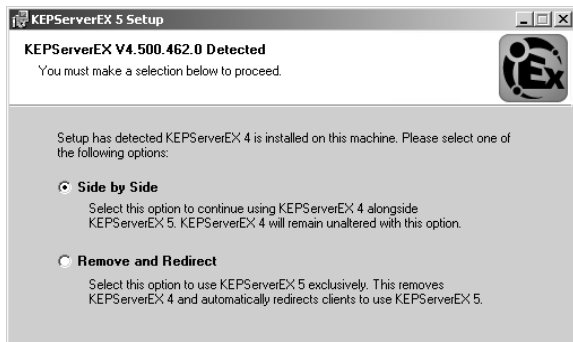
KEPServerEX 5 Setup

KEPServerEX V4.500.462.0 Detected

You must make a selection below to proceed.

Setup has detected KEPServerEX 4 is installed on this machine. Please select one of the following options:

Side by Side

Select this option to continue using KEPServerEX 4 alongside KEPServerEX 5. KEPServerEX 4 will remain unaltered with this option.

Remove and Redirect

Select this option to use KEPServerEX 5 exclusively. This removes KEPServerEX 4 and automatically redirects clients to use KEPServerEX 5.